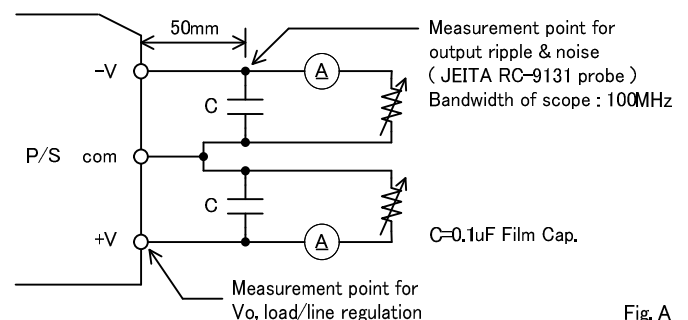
50mm

Measurement point for output ripple & noise ( JEITA RC-9131 probe ) Bandwidth of scope : 100MHz

−V

A

C

P/S com

C

+V

A

C=0.1uF Film Cap.

Measurement point for Vo, load/line regulation

Fig. A